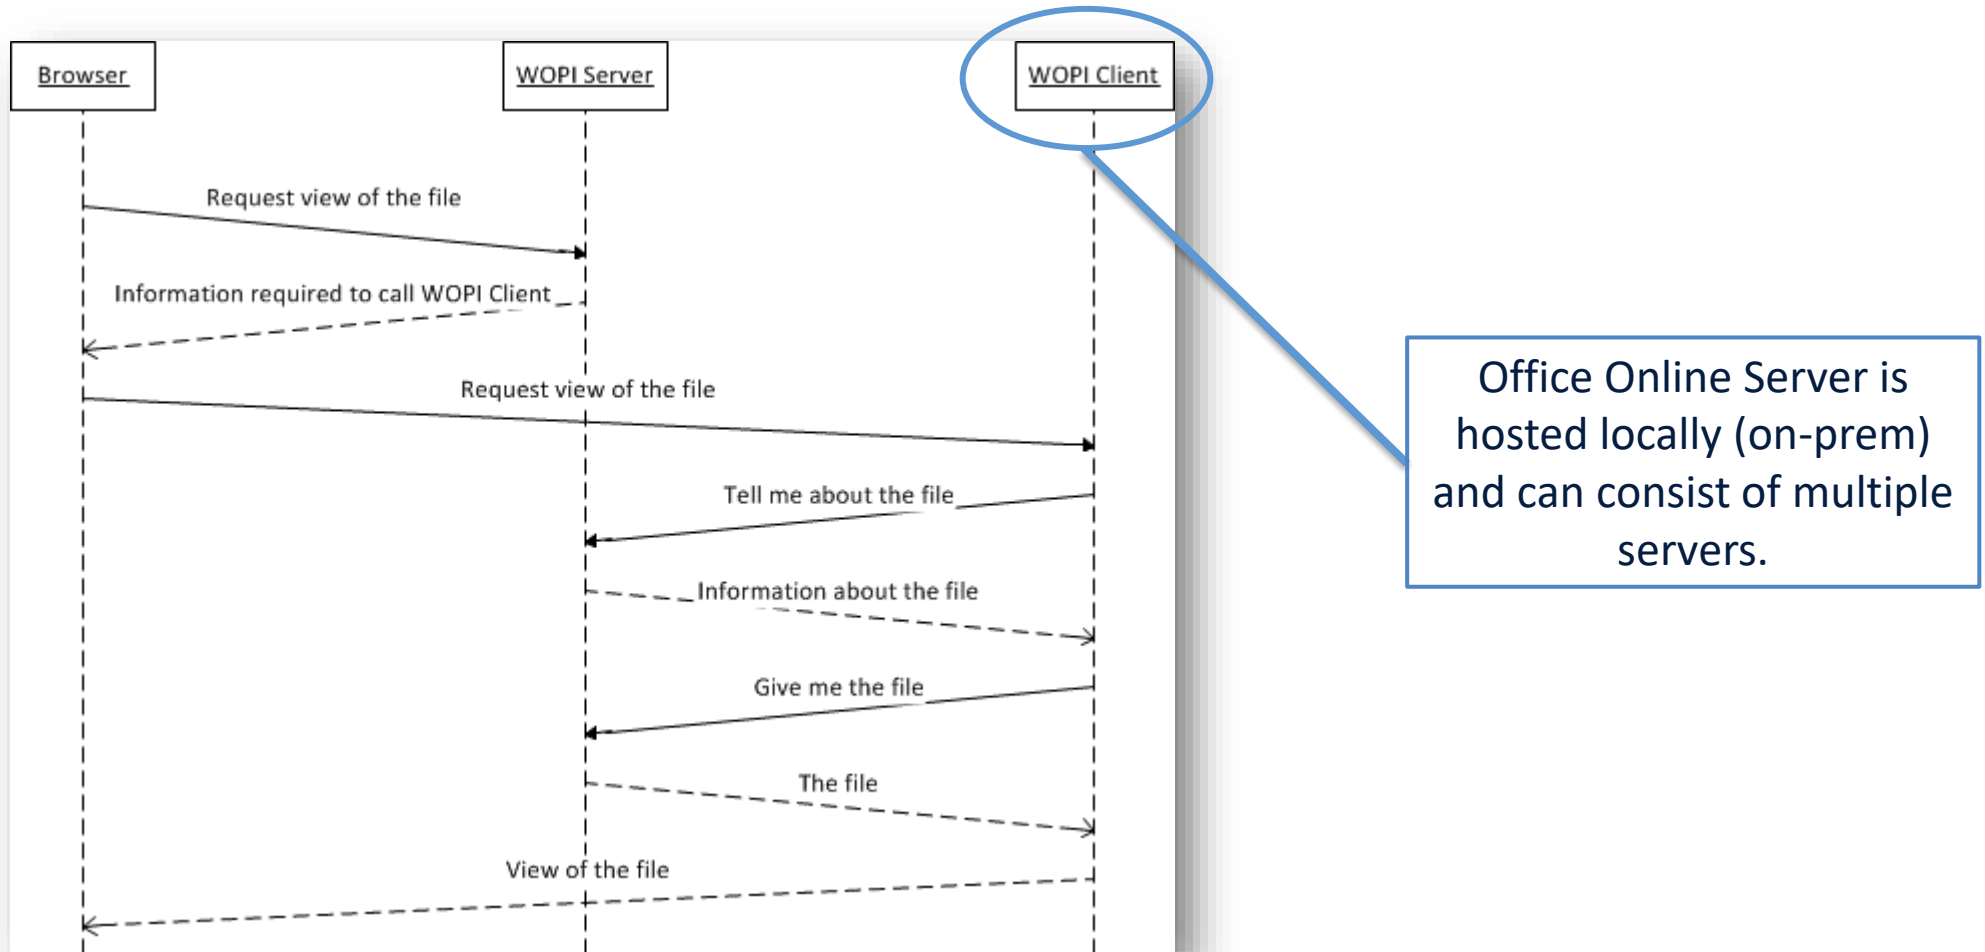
Browser

WOPI Server

WOPI Client

Request view of the file

Information required to call WOPI Client

Request view of the file

Tell me about the file

Information about the file

Give me the file

The file

View of the file

Office Online Server is hosted locally (on-prem) and can consist of multiple servers.